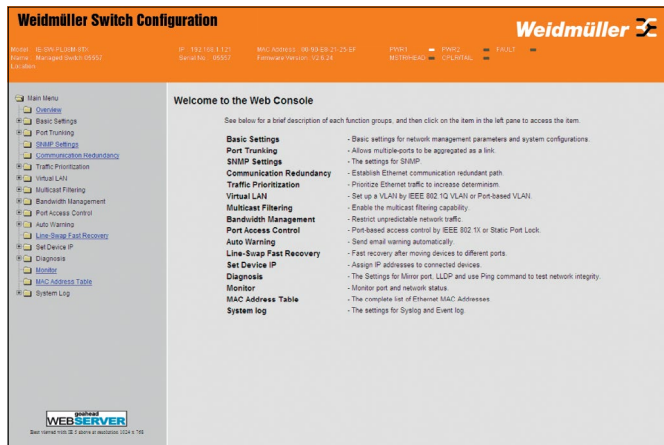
Weidmüller Switch Configuration

Weidmüller

Model : IE-SW-PL09M-9TX
Name : Managed Switch 05557
Location :

IP : 192.168.1.121
Serial No : 05557

MAC Address : 00-90-E8-21-25-EF
Firmware Version : V2.6.24

PWR1
MSTR/HEAD
PWR2
CPLR/TAIL
FAULT

Main Menu
Overview
Basic Settings
Port Trunking
SNMP Settings
Communication Redundancy
Traffic Prioritization
Virtual LAN
Multicast Filtering
Bandwidth Management
Port Access Control
Auto Warning
Line-Swap Fast Recovery
Set Device IP
Diagnosis
Monitor
MAC Address Table
System Log

goahead
WEBSERVER
Best viewed with IE 5 above at resolution 1024 x 768

Welcome to the Web Console

See below for a brief description of each function groups, and then click on the item in the left pane to access the item.

| | |
|---|---|
| Basic Settings | - Basic settings for network management parameters and system configurations. |
| Port Trunking | - Allows multiple-ports to be aggregated as a link. |
| SNMP Settings | - The settings for SNMP. |
| Communication Redundancy | - Establish Ethernet communication redundant path. |
| Traffic Prioritization | - Prioritize Ethernet traffic to increase determinism. |
| Virtual LAN | - Set up a VLAN by IEEE 802.1Q VLAN or Port-based VLAN. |
| Multicast Filtering | - Enable the multicast filtering capability. |
| Bandwidth Management | - Restrict unpredictable network traffic. |
| Port Access Control | - Port-based access control by IEEE 802.1X or Static Port Lock. |
| Auto Warning | - Send email warning automatically. |
| Line-Swap Fast Recovery | - Fast recovery after moving devices to different ports. |
| Set Device IP | - Assign IP addresses to connected devices. |
| Diagnosis | - The Settings for Mirror port, LLDP and use Ping command to test network integrity. |
| Monitor | - Monitor port and network status. |
| MAC Address Table | - The complete list of Ethernet MAC Addresses. |
| System log | - The settings for Syslog and Event log. |